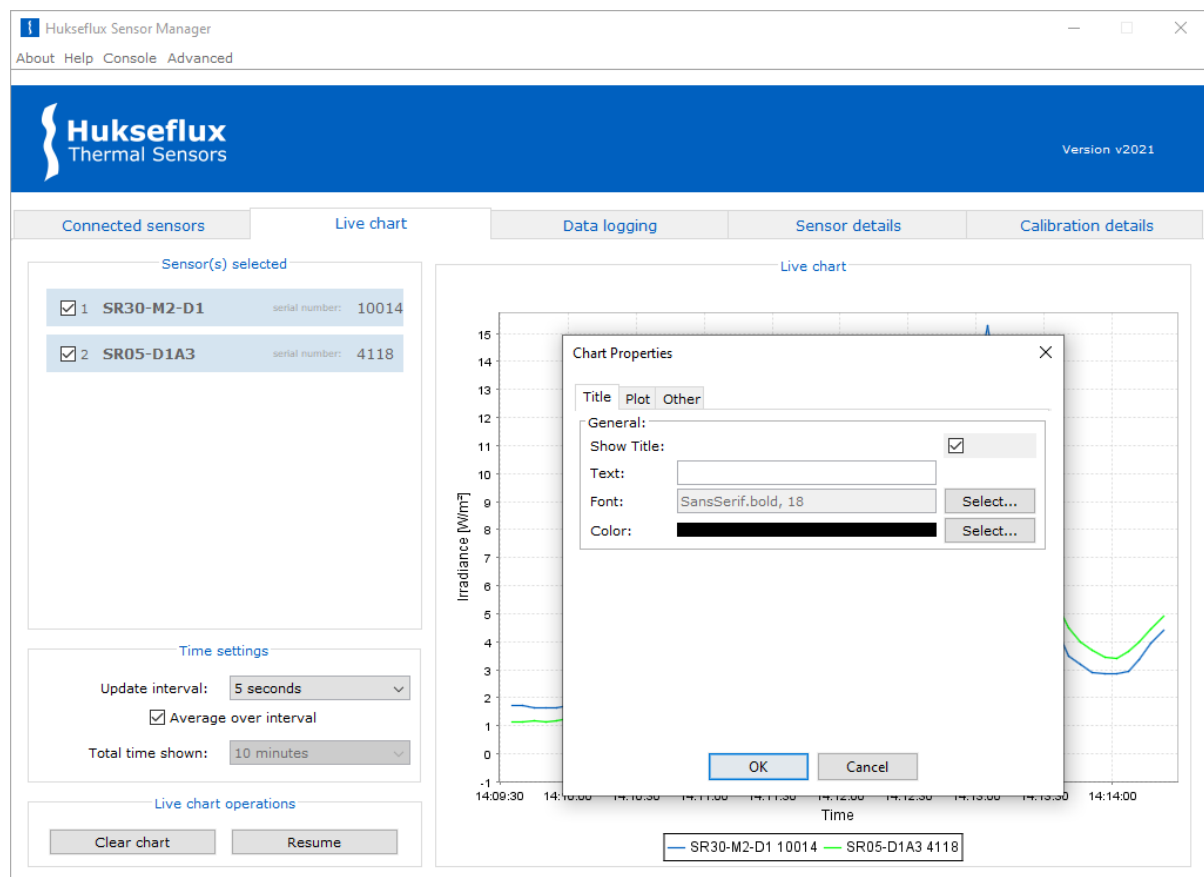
Hukseflux Sensor Manager

About Help Console Advanced

Hukseflux Thermal Sensors

Version v2021

Connected sensors | Live chart | Data logging | Sensor details | Calibration details

Sensor(s) selected

1 SR30-M2-D1 serial number: 10014

2 SR05-D1A3 serial number: 4118

Time settings

Update interval: 5 seconds

Average over interval

Total time shown: 10 minutes

Live chart operations

Clear chart Resume

Live chart

15
14
13
12
11
10
9
8
7
6
5
4
3
2
1
0
-1

Irradiance [W/m²]

14:09:30 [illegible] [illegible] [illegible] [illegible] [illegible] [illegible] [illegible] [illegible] 14:14:00

Time

SR30-M2-D1 10014 SR05-D1A3 4118

Chart Properties

Title Plot Other

General:

Show Title:

Text:

Font: SansSerif.bold, 18 Select...

Color: Select...

OK Cancel